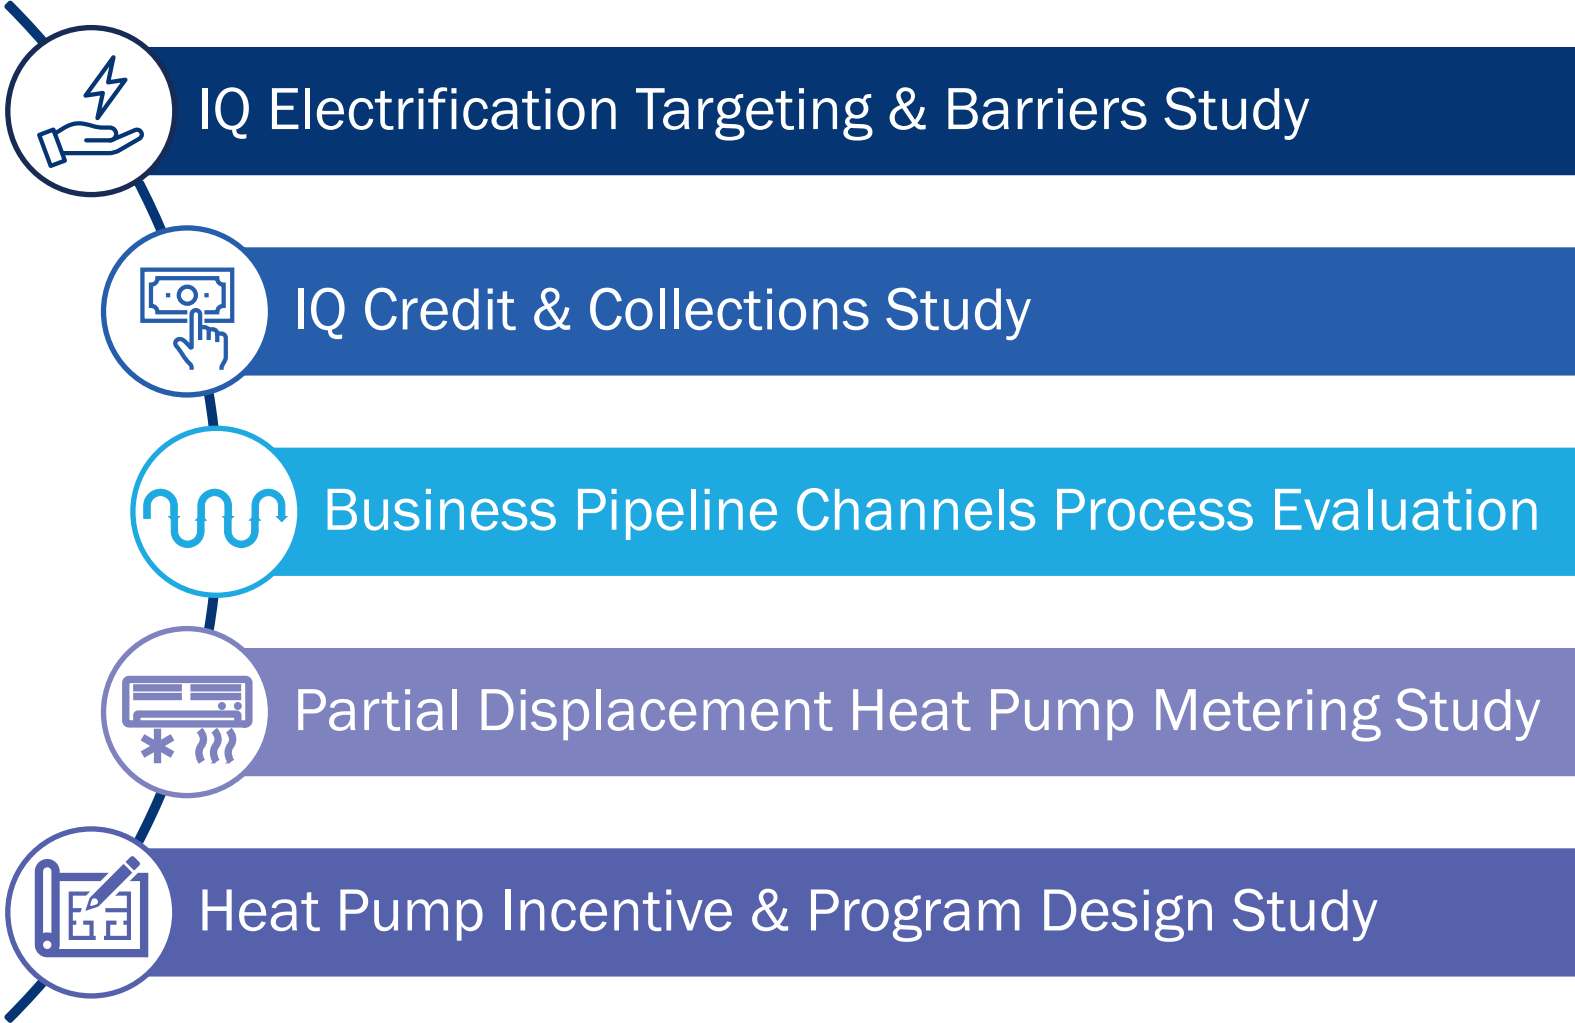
IQ Electrification Targeting & Barriers Study

IQ Credit & Collections Study

Business Pipeline Channels Process Evaluation

Partial Displacement Heat Pump Metering Study

Heat Pump Incentive & Program Design Study